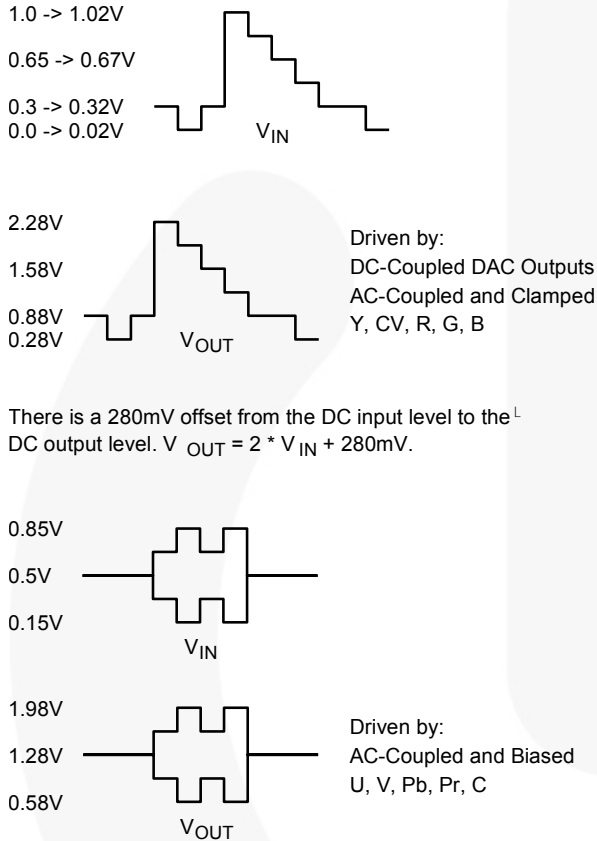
1.0 -> 1.02V

0.65 -> 0.67V

0.3 -> 0.32V
0.0 -> 0.02V

$V_{IN}$

2.28V

1.58V

0.88V
0.28V

$V_{OUT}$

Driven by:
DC-Coupled DAC Outputs
AC-Coupled and Clamped
Y, CV, R, G, B

There is a 280mV offset from the DC input level to the DC output level. $V_{OUT} = 2 * V_{IN} + 280mV$.

0.85V

0.5V

0.15V

$V_{IN}$

1.98V

1.28V

0.58V

$V_{OUT}$

Driven by:
AC-Coupled and Biased
U, V, Pb, Pr, C